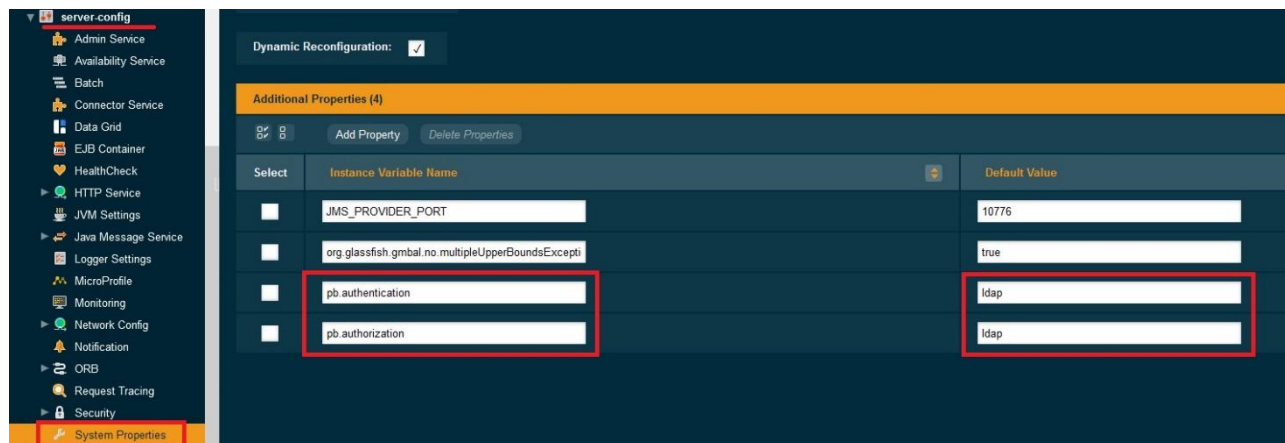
server-config
Admin Service
Availability Service
Batch
Connector Service
Data Grid
EJB Container
HealthCheck
HTTP Service
JVM Settings
Java Message Service
Logger Settings
MicroProfile
Monitoring
Network Config
Notification
ORB
Request Tracing
Security
System Properties

Dynamic Reconfiguration: ✓

Additional Properties (4)

Add Property Delete Properties

| Select | Instance Variable Name | Default Value |
|---|---|---|
| | JMS_PROVIDER_PORT | 10776 |
| | org.glassfish.gmbal.no.multipleUpperBoundsExcepti | true |
| | pb.authentication | ldap |
| | pb.authorization | ldap |